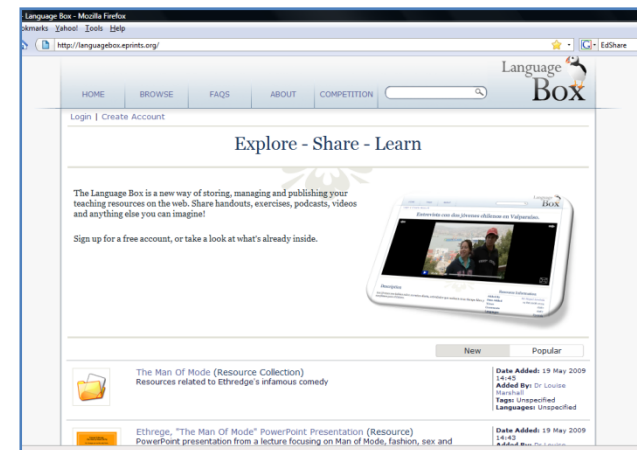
- Language Box - Mozilla Firefox
okmarks Yahoo! Tools Help
http://languagebox.eprints.org/
EdShare

HOME BROWSE FAQS ABOUT COMPETITION

Language Box

Login | Create Account

Explore - Share - Learn

The Language Box is a new way of storing, managing and publishing your teaching resources on the web. Share handouts, exercises, podcasts, videos and anything else you can imagine!

Sign up for a free account, or take a look at what's already inside.

Entrevista con dos jóvenes chilenos en Valparaíso.

New Popular

The Man Of Mode (Resource Collection)
Resources related to Ethredge's infamous comedy

Date Added: 19 May 2009 14:45
Added By: Dr Louise Marshall
Tags: Unspecified
Languages: Unspecified

Ethrege, "The Man Of Mode" PowerPoint Presentation (Resource)
PowerPoint presentation from a lecture focusing on Man of Mode, fashion, sex and

Date Added: 19 May 2009 14:43
Added By: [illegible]